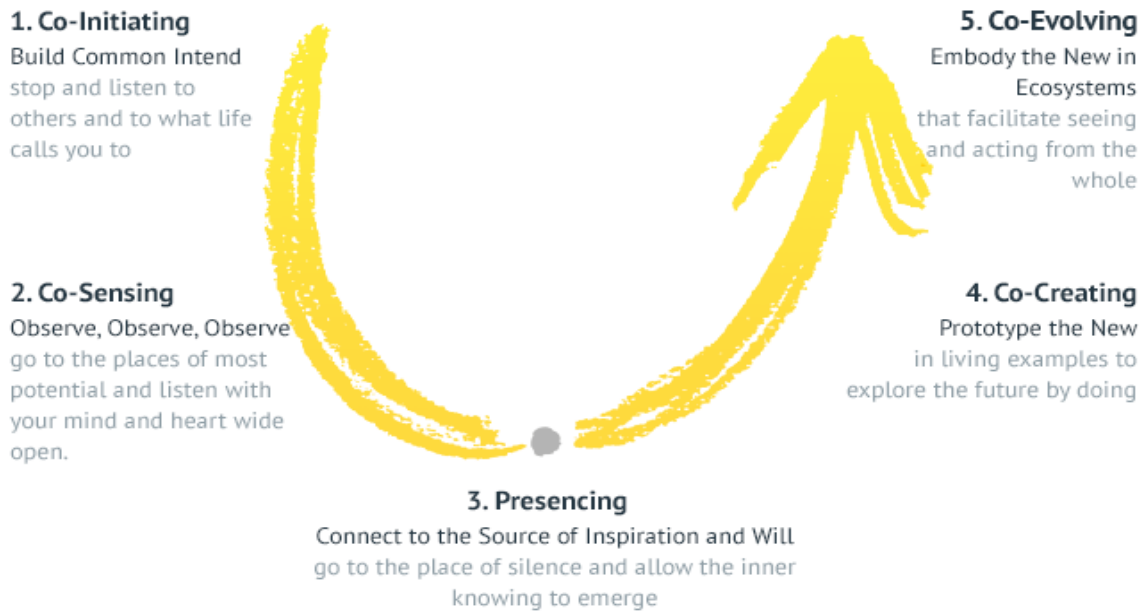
1. Co-Initiating
Build Common Intend
stop and listen to others and to what life calls you to

5. Co-Evolving
Embody the New in Ecosystems
that facilitate seeing and acting from the whole

2. Co-Sensing
Observe, Observe, Observe
go to the places of most potential and listen with your mind and heart wide open.

4. Co-Creating
Prototype the New
in living examples to explore the future by doing

3. Presencing
Connect to the Source of Inspiration and Will
go to the place of silence and allow the inner knowing to emerge